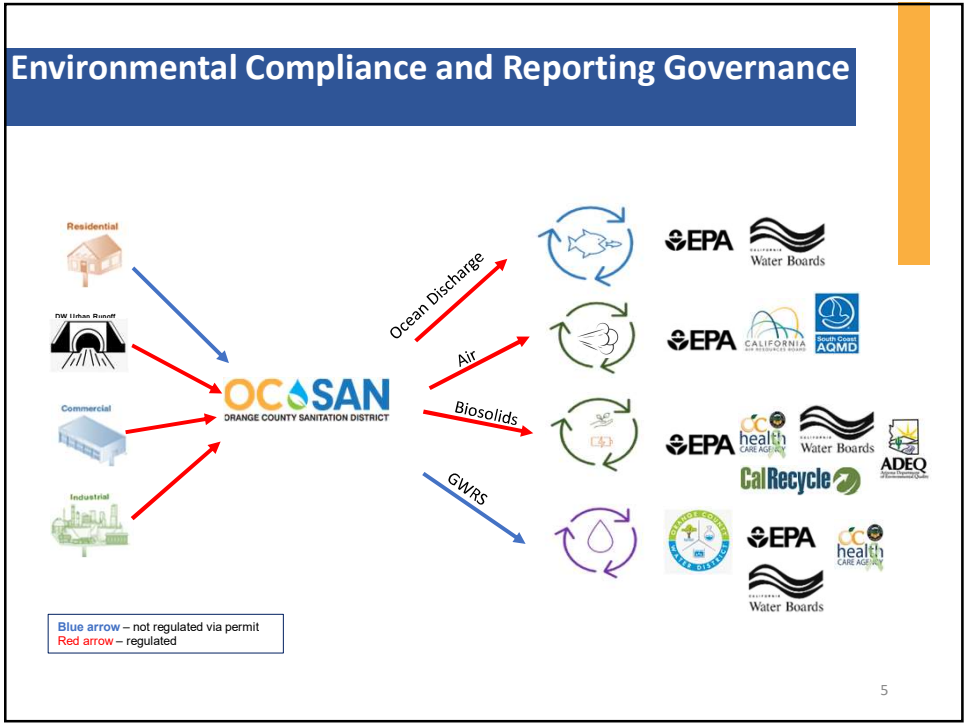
Environmental Compliance and Reporting Governance

Residential

DW Urban Runoff

Commercial

Industrial

OCSAN
ORANGE COUNTY SANITATION DISTRICT

Ocean Discharge

Air

Biosolids

GWRS

EPA

CALIFORNIA
Water Boards

EPA

CALIFORNIA
AIR RESOURCES BOARD

South Coast
AQMD

EPA

OC health CARE AGENCY

CALIFORNIA
Water Boards

ADEQ
Arizona Department of Environmental Quality

CalRecycle

ORANGE COUNTY WATER DISTRICT

EPA

OC health CARE AGENCY

CALIFORNIA
Water Boards

Blue arrow – not regulated via permit
Red arrow – regulated

5